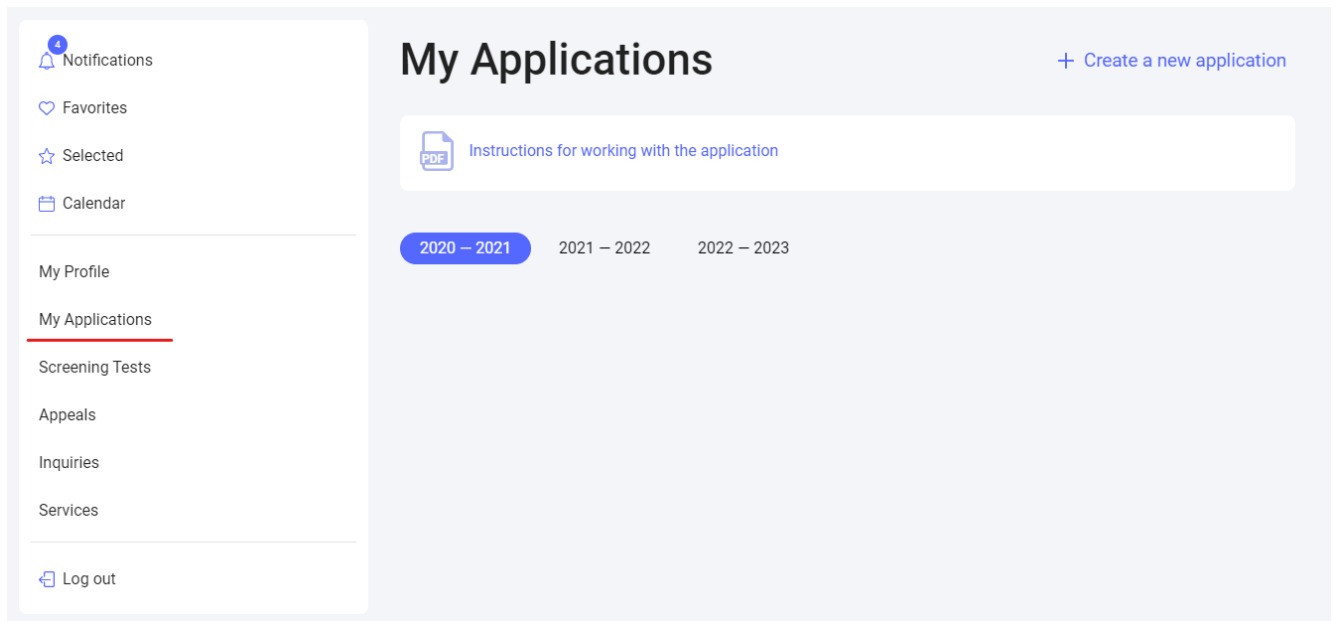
4 Notifications
Favorites
Selected
Calendar

My Profile
My Applications
Screening Tests
Appeals
Inquiries
Services

Log out

My Applications

+ Create a new application

PDF Instructions for working with the application

2020 — 2021
2021 — 2022
2022 — 2023